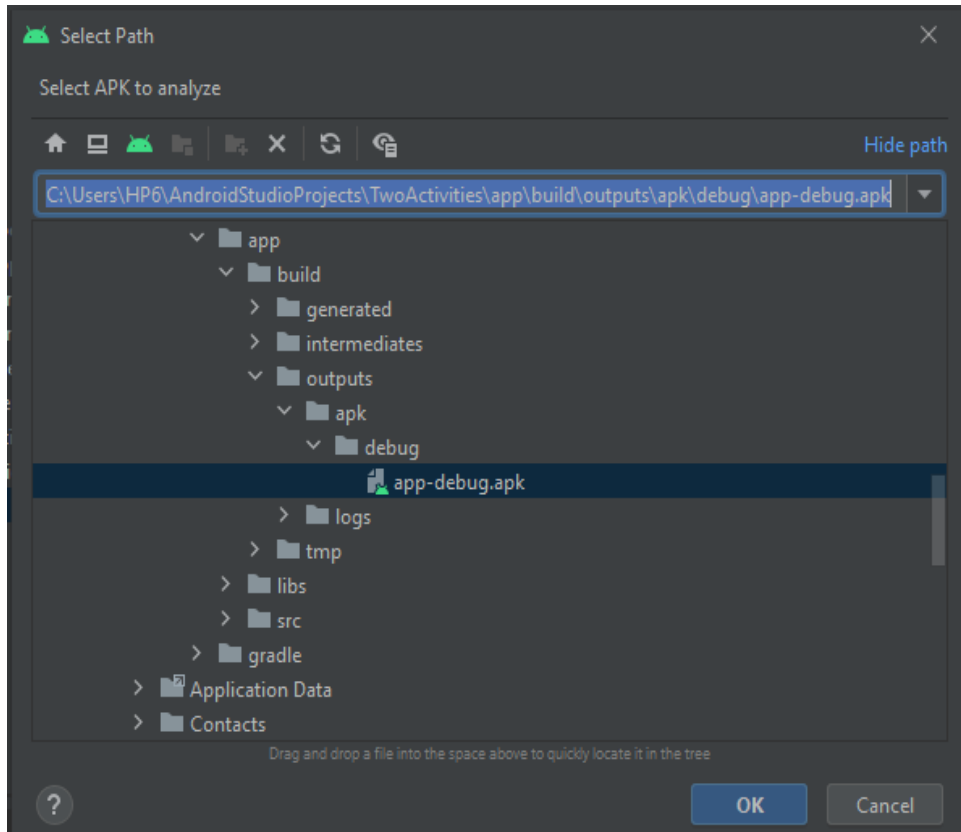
Select Path

Select APK to analyze

Hide path

C:\Users\HP6\AndroidStudioProjects\TwoActivities\app\build\outputs\apk\debug\app-debug.apk

app
build
generated
intermediates
outputs
apk
debug
app-debug.apk
logs
tmp
libs
src
gradle
Application Data
Contacts

Drag and drop a file into the space above to quickly locate it in the tree

?

OK

Cancel